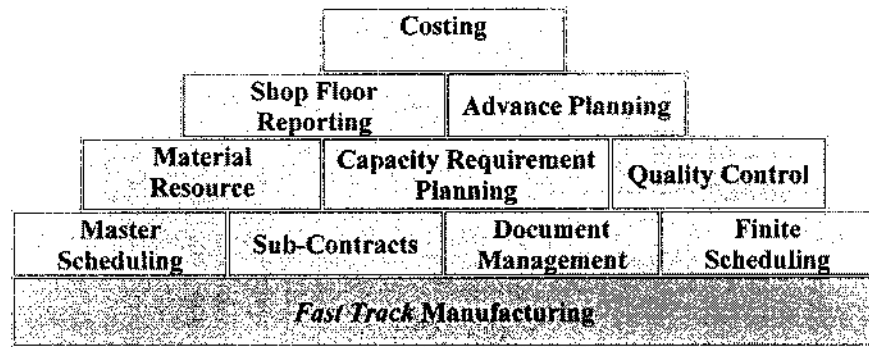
Costing

Shop Floor Reporting

Advance Planning

Material Resource

Capacity Requirement Planning

Quality Control

Master Scheduling

Sub-Contracts

Document Management

Finite Scheduling

*Fast Track* Manufacturing